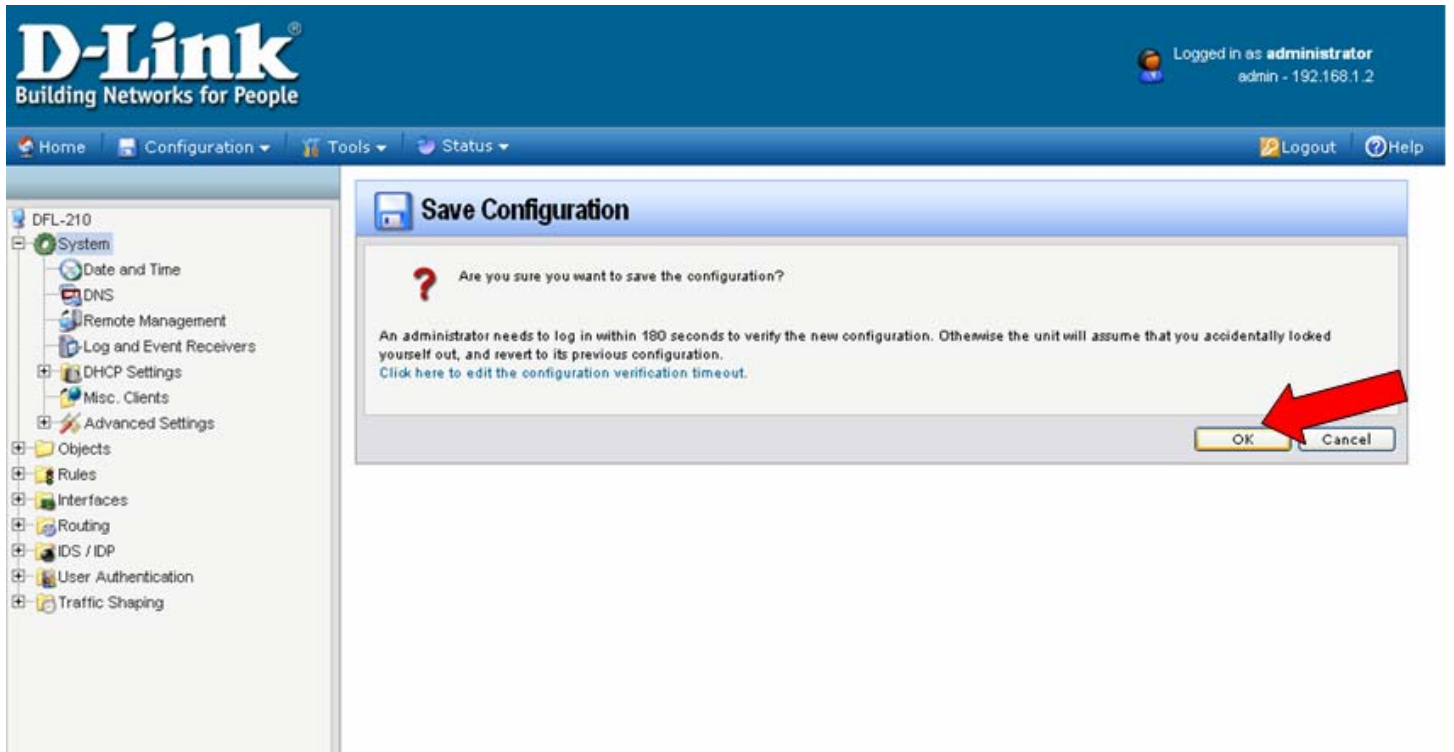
D-Link®
Building Networks for People

Logged in as administrator
admin - 192.168.1.2

Home | Configuration | Tools | Status | Logout | Help

DFL-210
System
Date and Time
DNS
Remote Management
Log and Event Receivers
DHCP Settings
Misc. Clients
Advanced Settings
Objects
Rules
Interfaces
Routing
IDS / IDP
User Authentication
Traffic Shaping

Save Configuration

Are you sure you want to save the configuration?

An administrator needs to log in within 180 seconds to verify the new configuration. Otherwise the unit will assume that you accidentally locked yourself out, and revert to its previous configuration.
Click here to edit the configuration verification timeout.

OK | Cancel